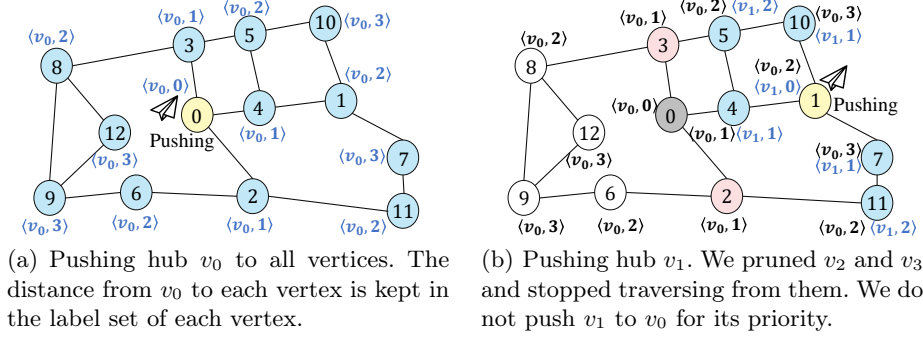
$\langle v_0, 2\rangle$ $\langle v_0, 1\rangle$ $\langle v_0, 2\rangle$ 10 $\langle v_0, 3\rangle$

8 3 5

$\langle v_0, 0\rangle$ $\langle v_0, 2\rangle$

0 4 1

Pushing 12 $\langle v_0, 1\rangle$

$\langle v_0, 3\rangle$ $\langle v_0, 3\rangle$ 7

9 6 2 11

$\langle v_0, 3\rangle$ $\langle v_0, 2\rangle$ $\langle v_0, 1\rangle$ $\langle v_0, 2\rangle$

(a) Pushing hub $v_0$ to all vertices. The distance from $v_0$ to each vertex is kept in the label set of each vertex.

$\langle v_0, 1\rangle$ $\langle v_0, 2\rangle$ $\langle v_1, 2\rangle$ $\langle v_0, 3\rangle$

$\langle v_0, 2\rangle$ 3 5 10 $\langle v_1, 1\rangle$

8 $\langle v_0, 2\rangle$

$\langle v_0, 0\rangle$ 0 4 $\langle v_1, 0\rangle$ 1 Pushing

12 $\langle v_0, 1\rangle$ $\langle v_1, 1\rangle$

$\langle v_0, 3\rangle$ $\langle v_0, 3\rangle$ 7 $\langle v_1, 1\rangle$

9 6 2 11

$\langle v_0, 3\rangle$ $\langle v_0, 2\rangle$ $\langle v_0, 1\rangle$ $\langle v_0, 2\rangle$ $\langle v_1, 2\rangle$

(b) Pushing hub $v_1$. We pruned $v_2$ and $v_3$ and stopped traversing from them. We do not push $v_1$ to $v_0$ for its priority.